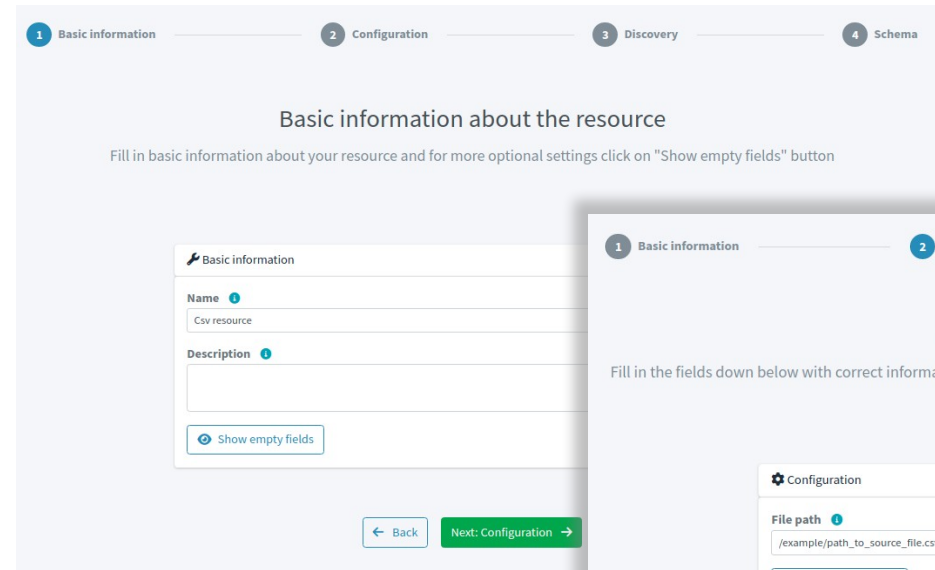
1 Basic information
2 Configuration
3 Discovery
4 Schema

Basic information about the resource

Fill in basic information about your resource and for more optional settings click on "Show empty fields" button

Basic information

Name

Csv resource

Description

Show empty fields

← Back

Next: Configuration →

1 Basic information
2

Fill in the fields down below with correct informa

Configuration

File path

/example/path_to_source_file.cs